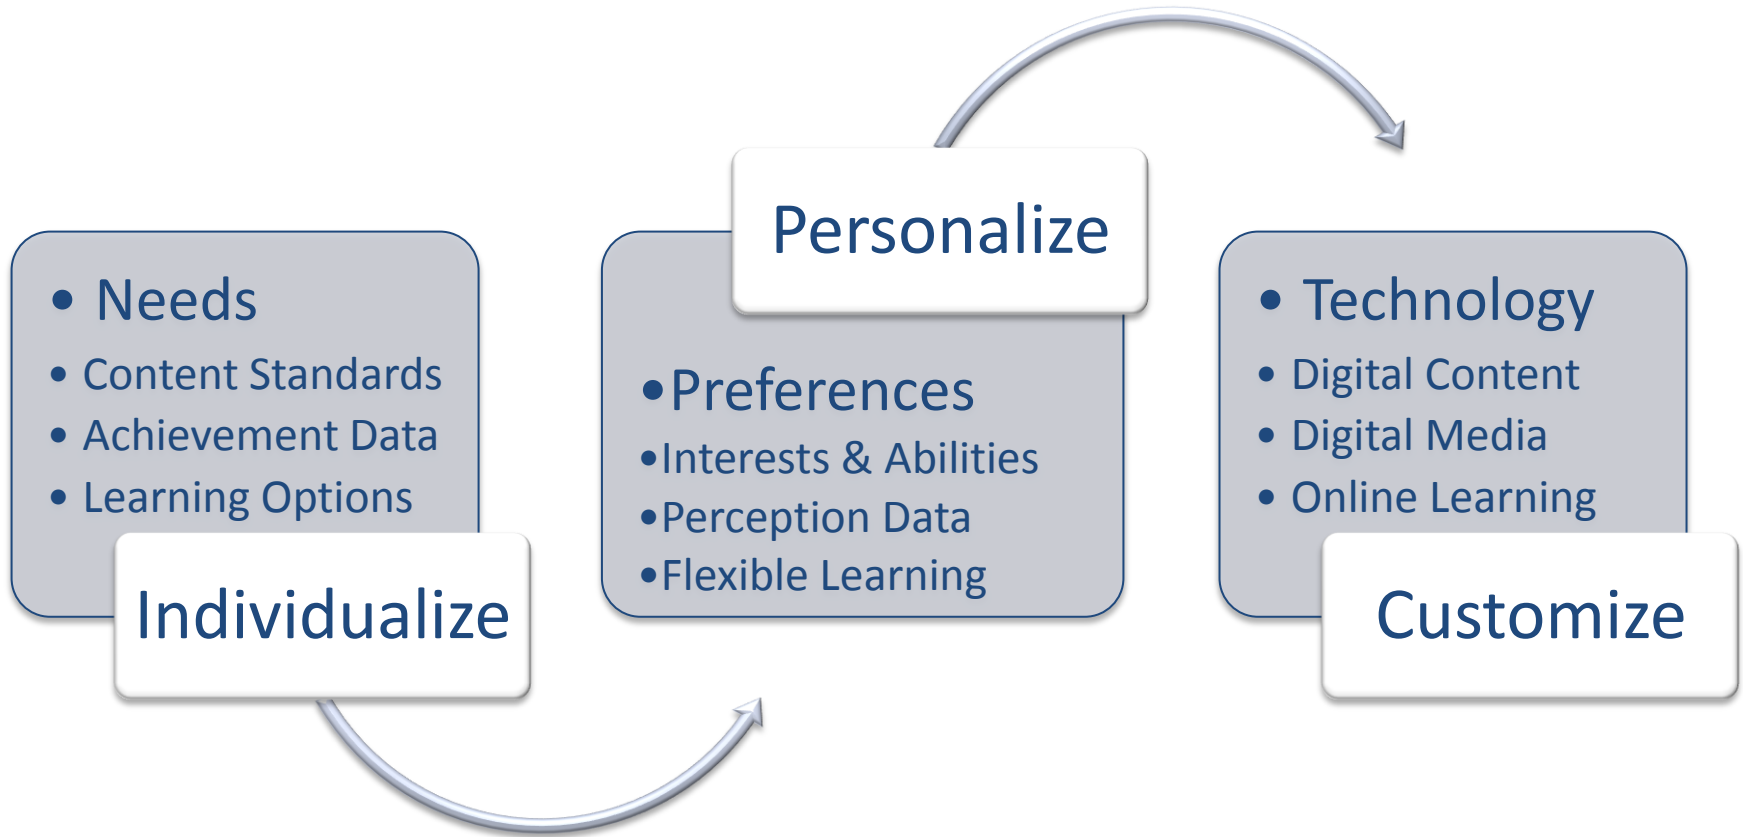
• Needs
• Content Standards
• Achievement Data
• Learning Options

Individualize

Personalize

•Preferences
•Interests & Abilities
•Perception Data
•Flexible Learning

• Technology
• Digital Content
• Digital Media
• Online Learning

Customize